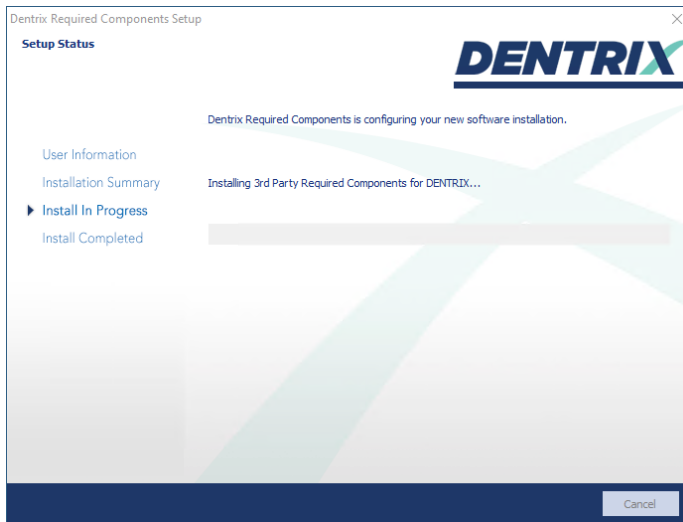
Dentrix Required Components Setup

Setup Status

DENTRIX

Dentrix Required Components is configuring your new software installation.

User Information

Installation Summary

Install In Progress

Install Completed

Installing 3rd Party Required Components for DENTRIX...

Cancel